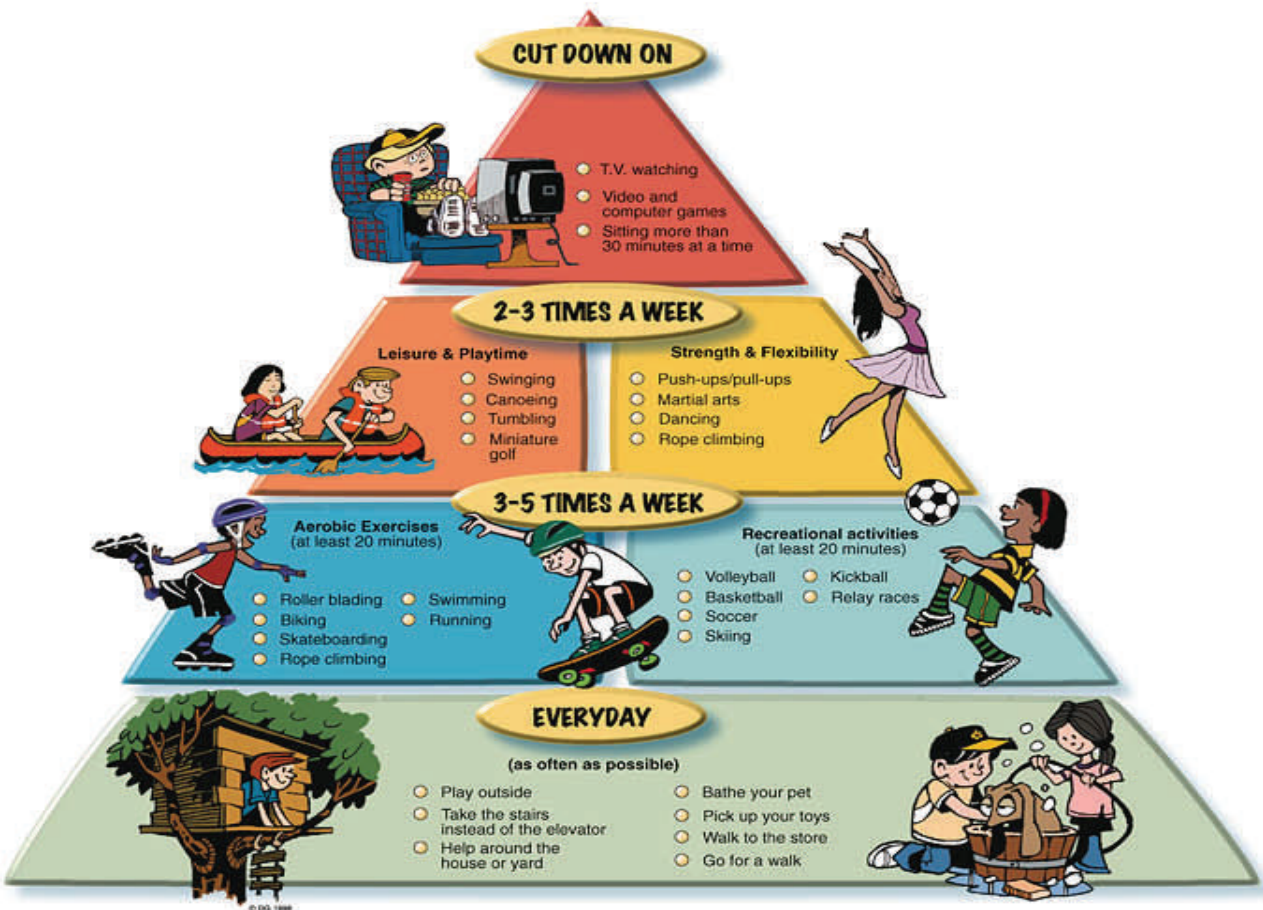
CUT DOWN ON

T.V. watching
Video and computer games
Sitting more than 30 minutes at a time

2-3 TIMES A WEEK

Leisure & Playtime
Swinging
Canoeing
Tumbling
Miniature golf

Strength & Flexibility
Push-ups/pull-ups
Martial arts
Dancing
Rope climbing

3-5 TIMES A WEEK

Aerobic Exercises
(at least 20 minutes)
Roller blading
Biking
Skateboarding
Rope climbing
Swimming
Running

Recreational activities
(at least 20 minutes)
Volleyball
Basketball
Soccer
Skiing
Kickball
Relay races

EVERYDAY

(as often as possible)
Play outside
Take the stairs instead of the elevator
Help around the house or yard
Bathe your pet
Pick up your toys
Walk to the store
Go for a walk

© DG 1999